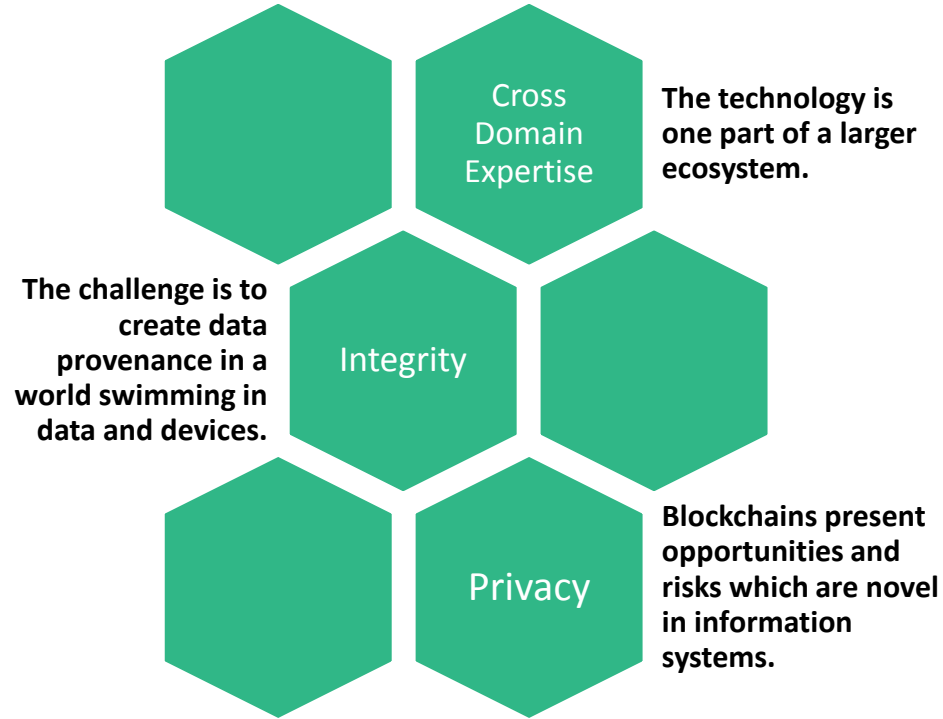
Cross Domain Expertise

The technology is one part of a larger ecosystem.

The challenge is to create data provenance in a world swimming in data and devices.

Integrity

Privacy

Blockchains present opportunities and risks which are novel in information systems.